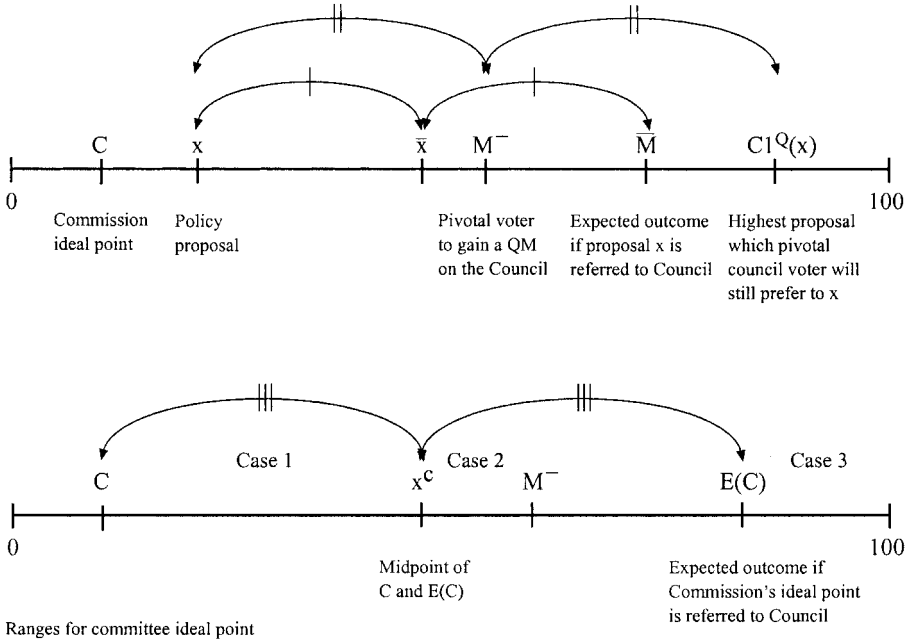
C x $\bar{x}$ $M^{-}$ $\bar{M}$ $C1^{Q}(x)$

0 100

Commission ideal point

Policy proposal

Pivotal voter to gain a QM on the Council

Expected outcome if proposal x is referred to Council

Highest proposal which pivotal council voter will still prefer to x

Case 1 Case 2 Case 3

C $x^{c}$ $M^{-}$ E(C)

0 100

Midpoint of C and E(C)

Expected outcome if Commission's ideal point is referred to Council

Ranges for committee ideal point